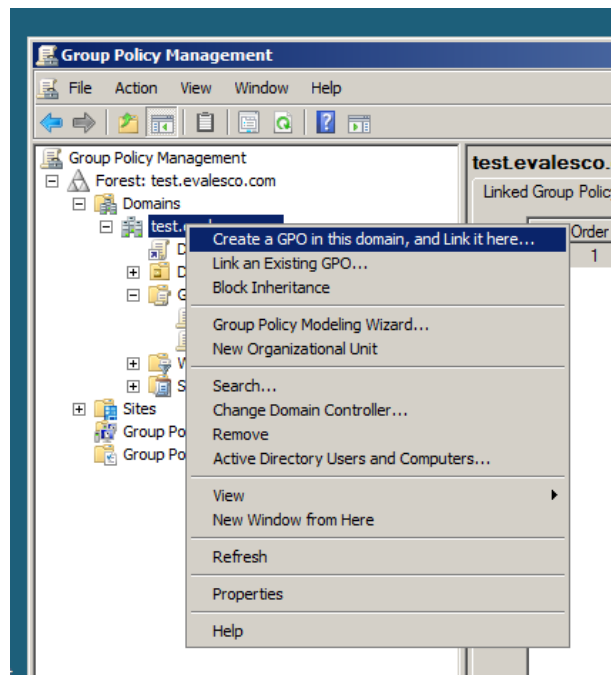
Group Policy Management

File Action View Window Help

Group Policy Management
Forest: test.evalesco.com
Domains
test.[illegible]
D
D
G
W
S
Sites
Group Po
Group Po

test.evalesco.
Linked Group Polic
Order
1

Create a GPO in this domain, and Link it here...
Link an Existing GPO...
Block Inheritance

Group Policy Modeling Wizard...
New Organizational Unit

Search...
Change Domain Controller...
Remove
Active Directory Users and Computers...

View
New Window from Here

Refresh

Properties

Help